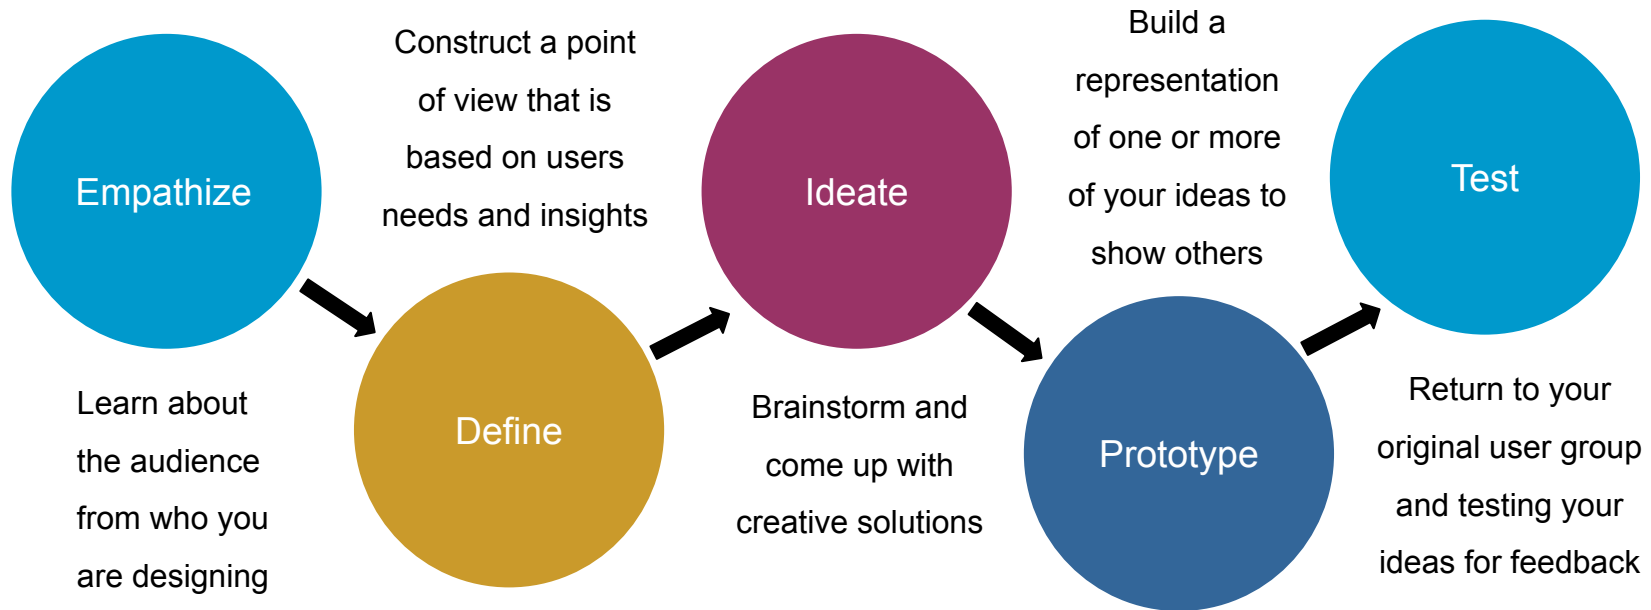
Empathize

Learn about the audience from who you are designing

Construct a point of view that is based on users needs and insights

Define

Ideate

Brainstorm and come up with creative solutions

Build a representation of one or more of your ideas to show others

Prototype

Test

Return to your original user group and testing your ideas for feedback